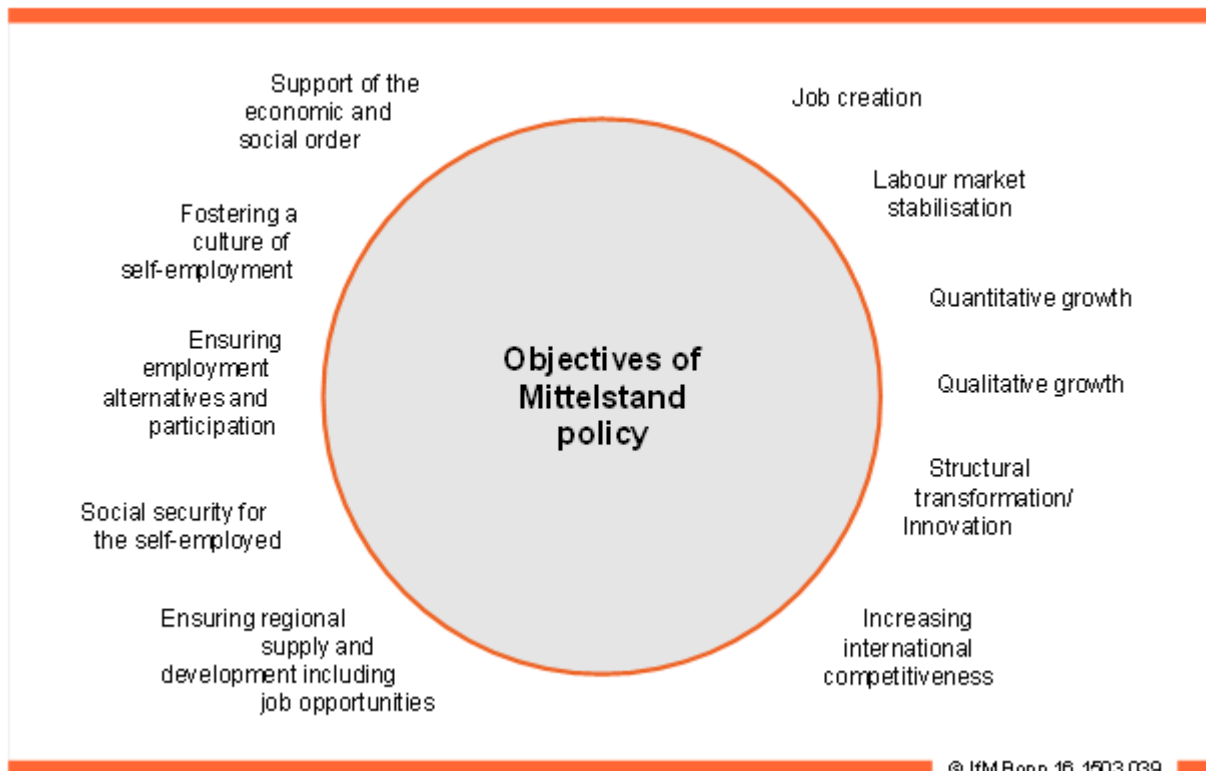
Support of the economic and social order

Fostering a culture of self-employment

Ensuring employment alternatives and participation

Social security for the self-employed

Ensuring regional supply and development including job opportunities

Objectives of Mittelstand policy

Job creation

Labour market stabilisation

Quantitative growth

Qualitative growth

Structural transformation/ Innovation

Increasing international competitiveness

© IfM Bonn 16 1503 039